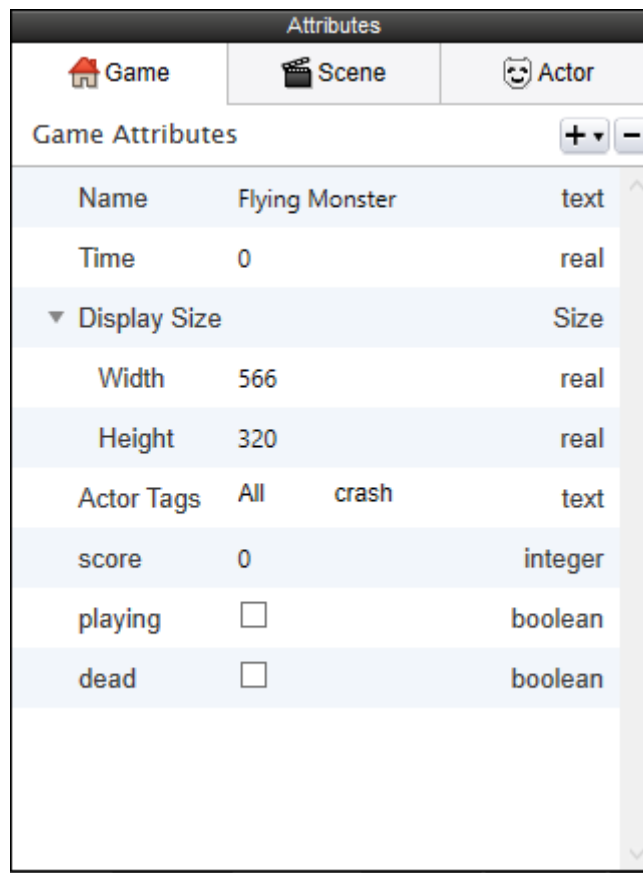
Attributes

Game | Scene | Actor

Game Attributes + ▾ −

| | | |
|---|---|---|
| Name | Flying Monster | text |
| Time | 0 | real |
| ▼ Display Size | | Size |
| Width | 566 | real |
| Height | 320 | real |
| Actor Tags | All crash | text |
| score | 0 | integer |
| playing | ☐ | boolean |
| dead | ☐ | boolean |